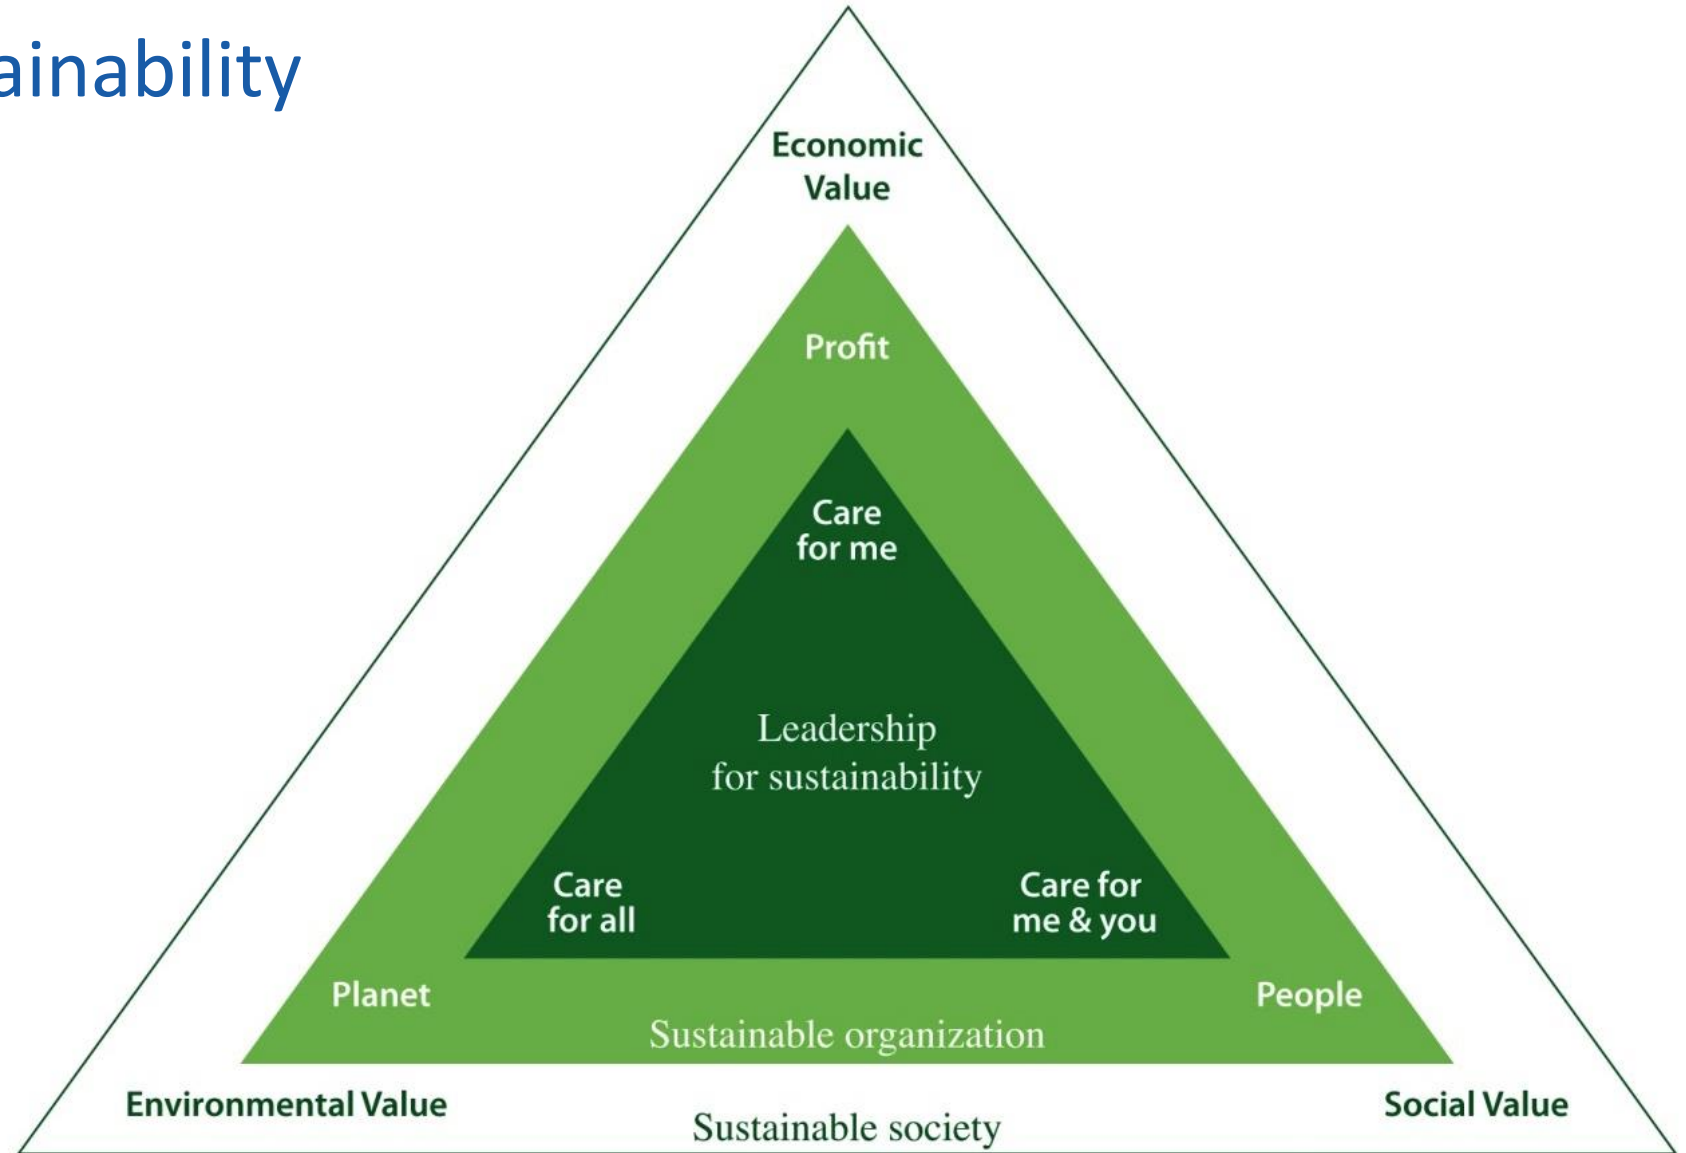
ainability

Economic Value

Profit

Care for me

Leadership for sustainability

Care for all

Care for me & you

Planet

People

Sustainable organization

Environmental Value

Social Value

Sustainable society